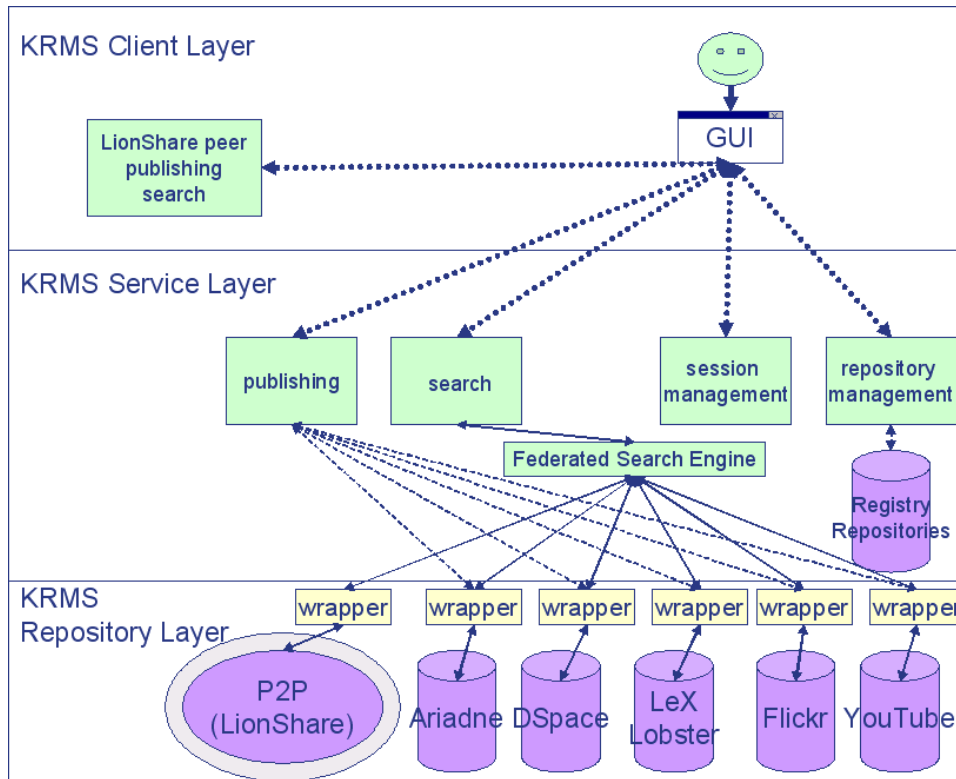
KRMS Client Layer

GUI

LionShare peer publishing search

KRMS Service Layer

publishing

search

session management

repository management

Federated Search Engine

Registry Repositories

KRMS Repository Layer

wrapper

wrapper

wrapper

wrapper

wrapper

wrapper

P2P (LionShare)

Ariadne

DSpace

LeX Lobster

Flickr

YouTube